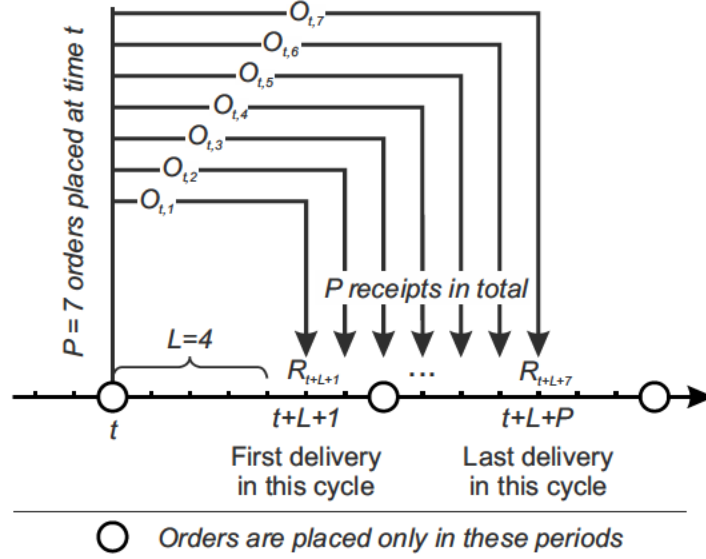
$P = 7$ orders placed at time $t$

$O_{t,7}$
$O_{t,6}$
$O_{t,5}$
$O_{t,4}$
$O_{t,3}$
$O_{t,2}$
$O_{t,1}$

P receipts in total

$L=4$

$R_{t+L+1}$ … $R_{t+L+7}$

$t$

$t+L+1$
First delivery in this cycle

$t+L+P$
Last delivery in this cycle

Orders are placed only in these periods